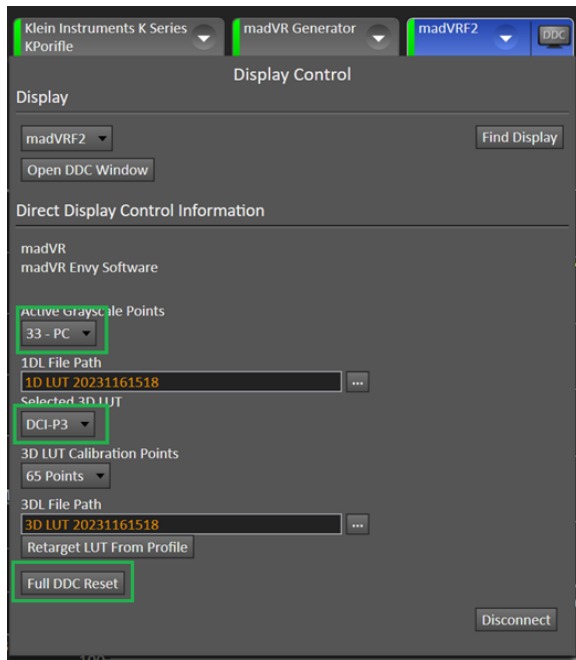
Klein Instruments K Series KPorifle

madVR Generator

madVRF2

DDC

Display Control

Display

madVRF2

Find Display

Open DDC Window

Direct Display Control Information

madVR
madVR Envy Software

Active Grayscale Points

33 - PC

1DL File Path

1D LUT 20231161518

...

Selected 3D LUT

DCI-P3

3D LUT Calibration Points

65 Points

3DL File Path

3D LUT 20231161518

...

Retarget LUT From Profile

Full DDC Reset

Disconnect